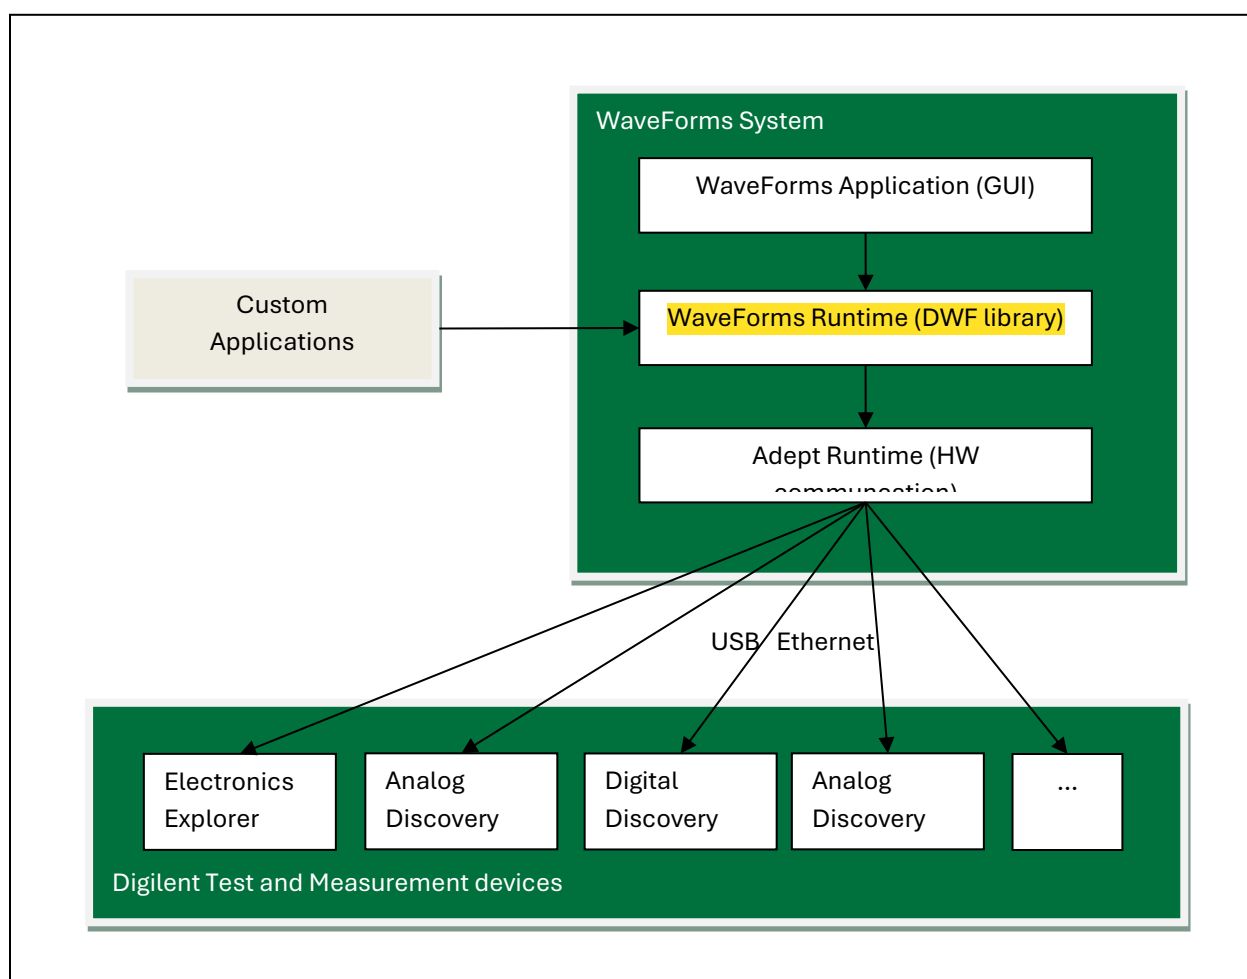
WaveForms System

WaveForms Application (GUI)

Custom Applications

WaveForms Runtime (DWF library)

Adept Runtime (HW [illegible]

USB/ Ethernet

Electronics Explorer

Analog Discovery

Digital Discovery

Analog Discovery

...

Digilent Test and Measurement devices